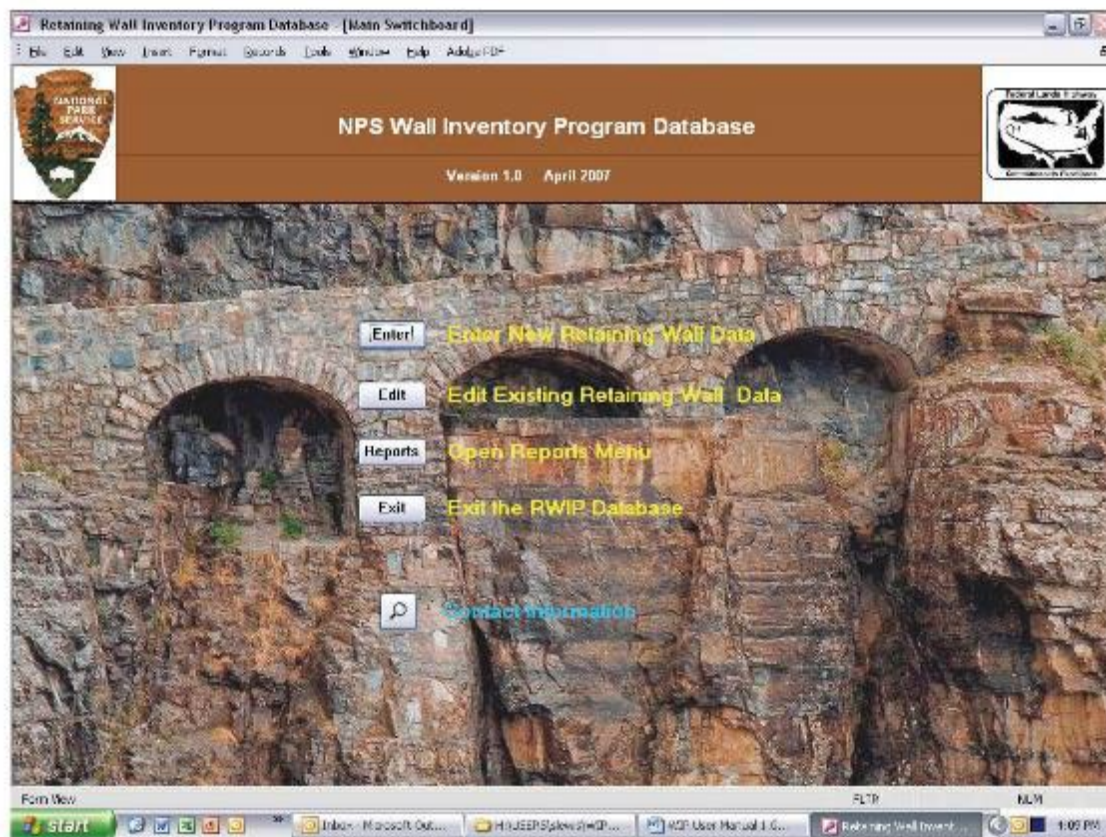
Retaining Wall Inventory Program Database - [Main Switchboard]

File Edit View Insert Format Records Tools Window Help Adobe PDF

NATIONAL PARK SERVICE

NPS Wall Inventory Program Database

Version 1.0 April 2007

Federal Lands Highway

Enter! Enter New Retaining Wall Data

Edit Edit Existing Retaining Wall Data

Reports Open Reports Menu

Exit Exit the RWIP Database

Contact Information

Form View

FLTR

NUM

start

Inbox - Microsoft Out...

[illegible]

RSP User Manual 1.0...

Retaining Wall Invent...

1:09 PM